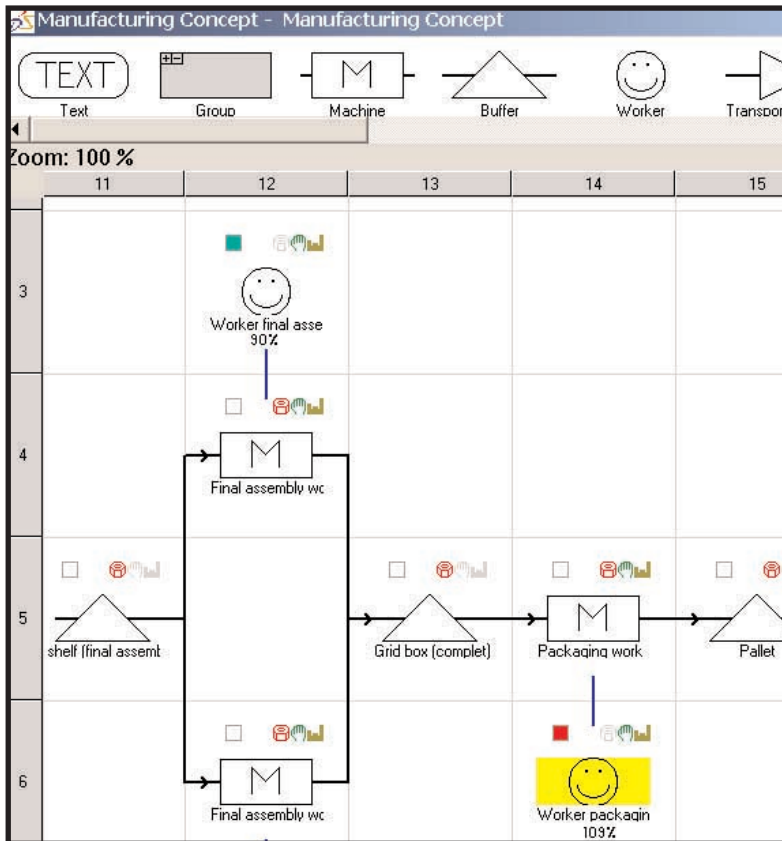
Manufacturing Concept - Manufacturing Concept

TEXT
Text
Group
M
Machine
Buffer
Worker
Transpor

Zoom: 100 %

| | 11 | 12 | 13 | 14 | 15 |
|---|---|---|---|---|---|
| 3 | | Worker final asse 90% | | | |
| 4 | | M Final assembly wc | | | |
| 5 | shelf (final assemt | | Grid box (complet) | M Packaging work | Pallet |
| 6 | | M Final assembly wc | | Worker packagin 109% | |